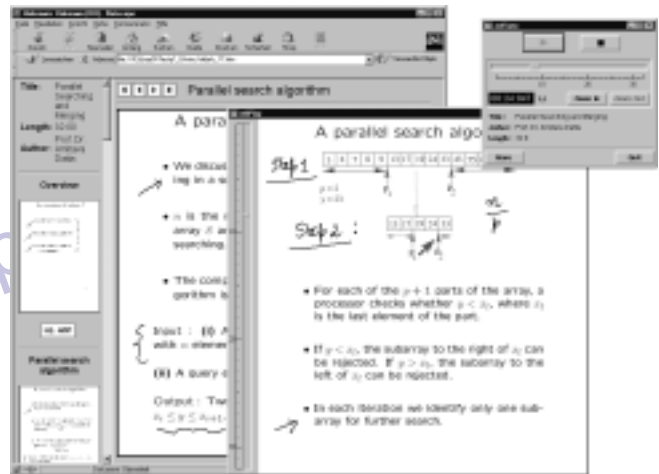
Title: Parallel Searching and Merging
Length: 52:00
Author: Prof. Dr. Amitava Datta

Overview

Parallel search algorithm

Parallel search algorithm

A para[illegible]

• We discus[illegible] log n a s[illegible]

• n is the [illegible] array S an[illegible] searching.

• The comp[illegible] gorithm is

Input : (i) A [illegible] with n eleme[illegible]

(ii) A query e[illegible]

Output : Th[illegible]

A parallel search algo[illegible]

Step 1

Step 2 :

$\frac{n}{p}$

• For each of the $p+1$ parts of the array, a processor checks whether $y < x_i$, where $x_i$ is the last element of the part.

• If $y < x_i$, the subarray to the right of $x_i$ can be rejected. If $y > x_i$, the subarray to the left of $x_i$ can be rejected.

• In each iteration we identify only one subarray for further search.

Title: Parallel Searching and Merging
Author: Prof. Dr. Amitava Datta
Length: 52:0